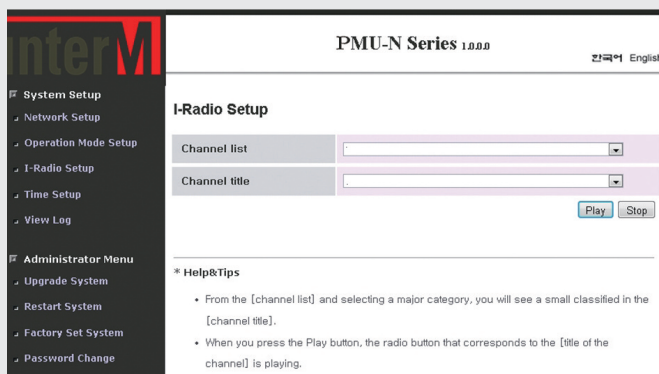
interM

PMU-N Series 1.0.0.0

한국어 English

System Setup
Network Setup
Operation Mode Setup
I-Radio Setup
Time Setup
View Log

Administrator Menu
Upgrade System
Restart System
Factory Set System
Password Change

I-Radio Setup

| Channel list | - |
|---|---|
| Channel title | - |

Play Stop

* Help&Tips

• From the [channel list] and selecting a major category, you will see a small classified in the [channel title].

• When you press the Play button, the radio button that corresponds to the [title of the channel] is playing.